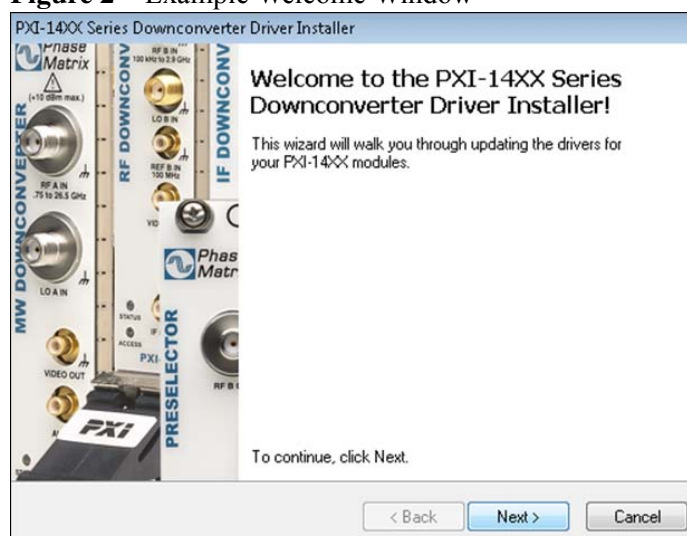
Figure 2 – Example Welcome Window

PXI-14XX Series Downconverter Driver Installer

Phase Matrix

(+10 dBm max.)

MW DOWNCONVERTER

RF A IN .75 to 26.5 GHz

LO A IN

VIDEO OUT

RF DOWNCONV

RF B IN 100 kHz to 2.9 GHz

LO B IN

REF B IN 100 MHz

IF DOWNCONV

STATUS

ACCESS

PXI

Phase Matrix

PRESELECTOR

RF B

PXI

Welcome to the PXI-14XX Series Downconverter Driver Installer!

This wizard will walk you through updating the drivers for your PXI-14XX modules.

To continue, click Next.

< Back

Next >

Cancel